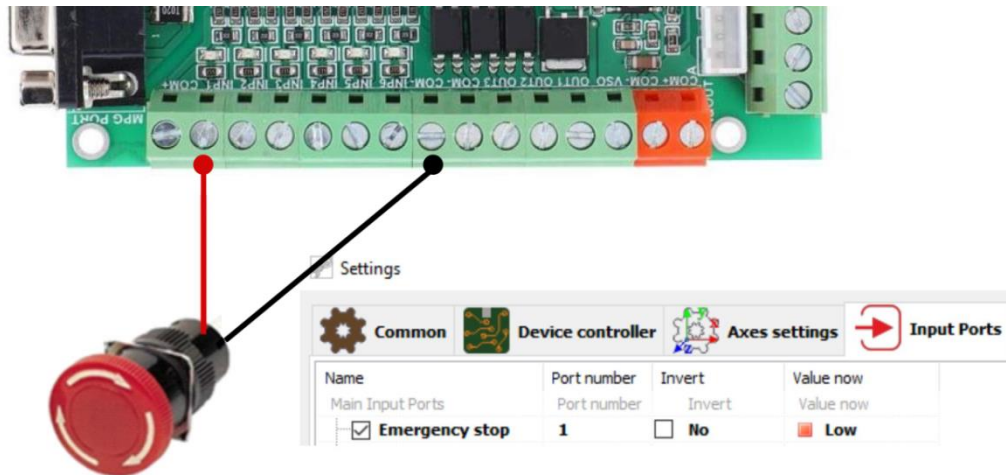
MPG PORT

COM+ INP1 INP2 INP3 INP4 INP5 INP6 COM- COM- COM- OUT3 OUT2 OUT1 VSO COM- COM+

Settings

Common | Device controller | Axes settings | Input Ports

| Name | Port number | Invert | Value now |
|---|---|---|---|
| Main Input Ports | Port number | Invert | Value now |
| ☑ Emergency stop | 1 | ☐ No | Low |